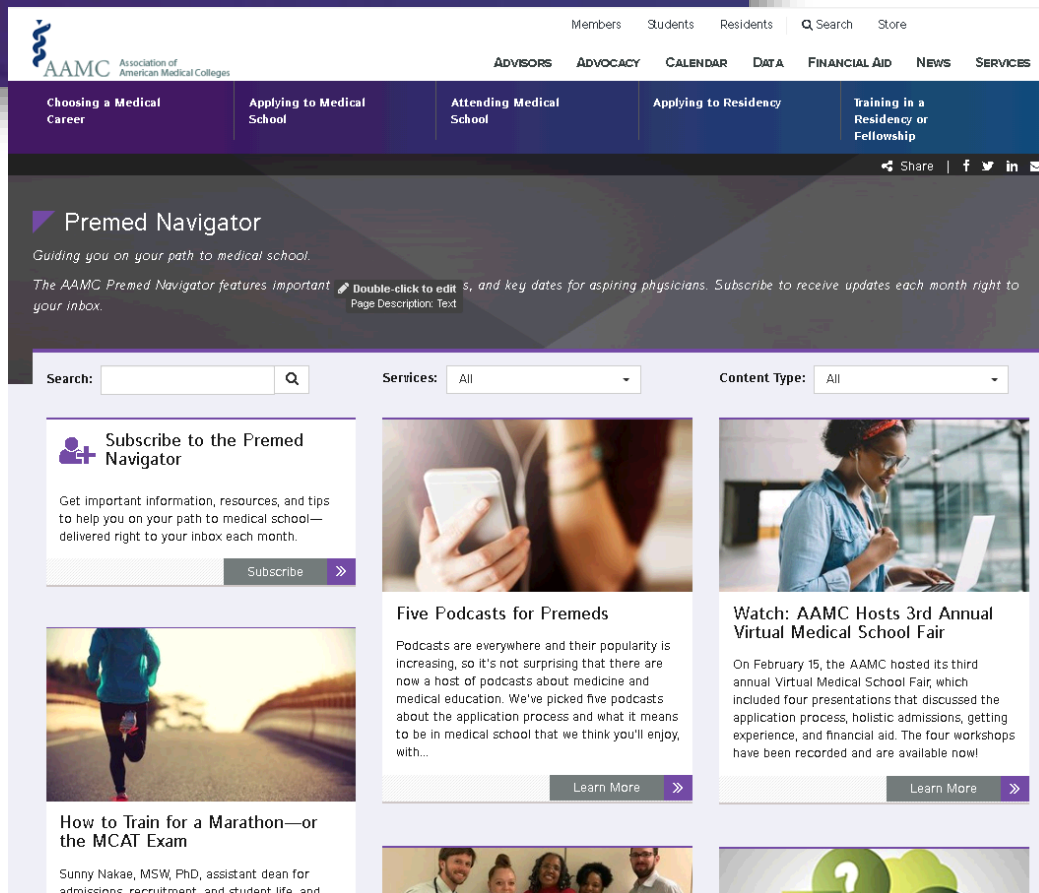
AAMC Association of American Medical Colleges

Members Students Residents Search Store

ADVISORS ADVOCACY CALENDAR DATA FINANCIAL AID NEWS SERVICES

Choosing a Medical Career
Applying to Medical School
Attending Medical School
Applying to Residency
Training in a Residency or Fellowship

Share | f in

Premed Navigator

Guiding you on your path to medical school.

The AAMC Premed Navigator features important Double-click to edit s, and key dates for aspiring physicians. Subscribe to receive updates each month right to your inbox.
Page Description: Text

Search:

Services: All

Content Type: All

Subscribe to the Premed Navigator

Get important information, resources, and tips to help you on your path to medical school—delivered right to your inbox each month.

Subscribe »

Five Podcasts for Premeds

Podcasts are everywhere and their popularity is increasing, so it's not surprising that there are now a host of podcasts about medicine and medical education. We've picked five podcasts about the application process and what it means to be in medical school that we think you'll enjoy, with...

Learn More »

Watch: AAMC Hosts 3rd Annual Virtual Medical School Fair

On February 15, the AAMC hosted its third annual Virtual Medical School Fair, which included four presentations that discussed the application process, holistic admissions, getting experience, and financial aid. The four workshops have been recorded and are available now!

Learn More »

How to Train for a Marathon—or the MCAT Exam

Sunny Nakae, MSW, PhD, assistant dean for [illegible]